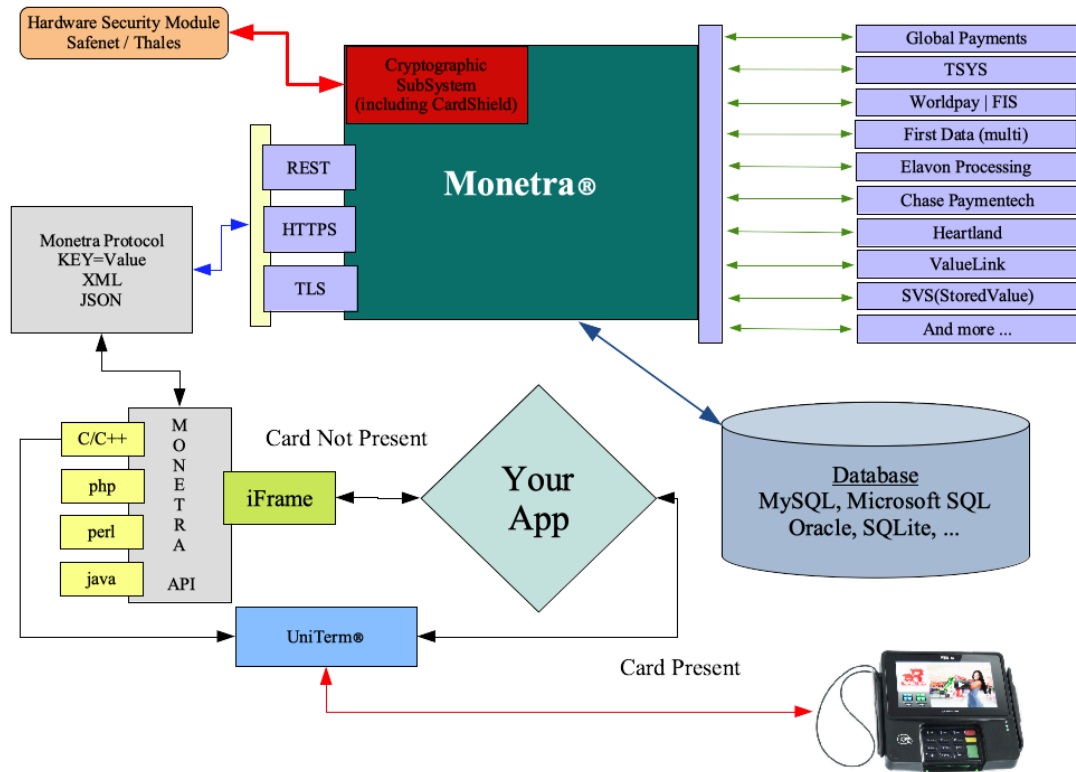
Hardware Security Module
Safenet / Thales

Cryptographic
SubSystem
(including CardShield)

Monetra®

REST

HTTPS

TLS

Global Payments

TSYS

Worldpay | FIS

First Data (multi)

Elavon Processing

Chase Paymentech

Heartland

ValueLink

SVS(StoredValue)

And more ...

Monetra Protocol
KEY=Value
XML
JSON

C/C++

php

perl

java

M
O
N
E
T
R
A
API

Card Not Present

iFrame

Your
App

Database
MySQL, Microsoft SQL
Oracle, SQLite, ...

UniTerm®

Card Present